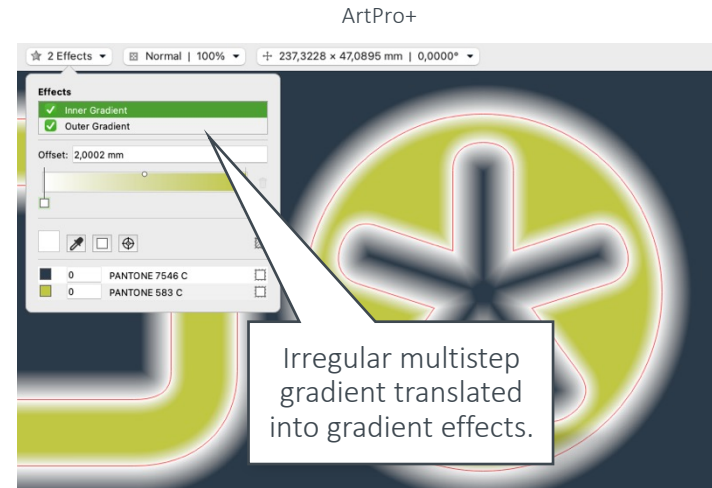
ArtPro+

2 Effects ▾ | Normal | 100% ▾ | 237,3228 × 47,0895 mm | 0,0000° ▾

Effects

Inner Gradient

Outer Gradient

Offset: 2,0002 mm

0 PANTONE 7546 C

0 PANTONE 583 C

Irregular multistep gradient translated into gradient effects.